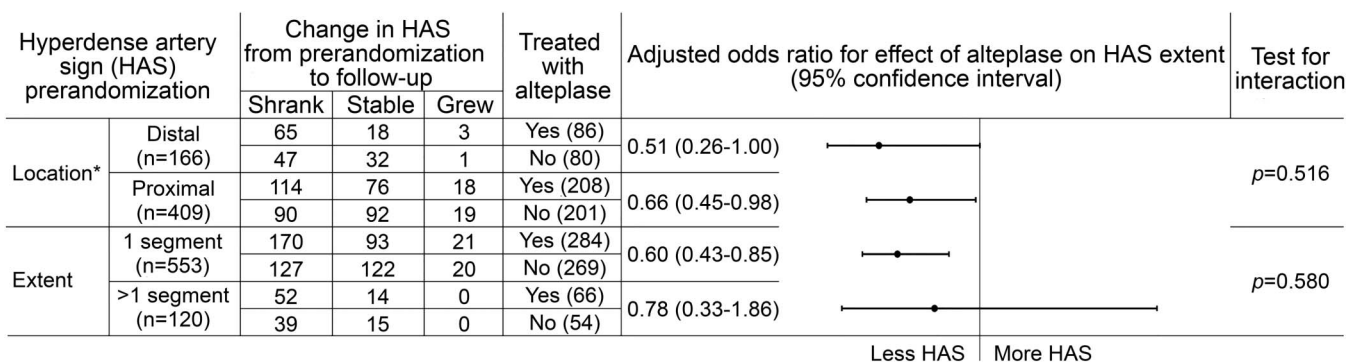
| Hyperdense artery sign (HAS) prerandomization | | Change in HAS from prerandomization to follow-up: Shrank | Stable | Grew | Treated with alteplase | Adjusted odds ratio for effect of alteplase on HAS extent (95% confidence interval) | Test for interaction |
|---|---|---|---|---|---|---|---|
| Location* | Distal (n=166) | 65 | 18 | 3 | Yes (86) | 0.51 (0.26-1.00) | $p$=0.516 |
| | | 47 | 32 | 1 | No (80) | | |
| | Proximal (n=409) | 114 | 76 | 18 | Yes (208) | 0.66 (0.45-0.98) | |
| | | 90 | 92 | 19 | No (201) | | |
| Extent | 1 segment (n=553) | 170 | 93 | 21 | Yes (284) | 0.60 (0.43-0.85) | $p$=0.580 |
| | | 127 | 122 | 20 | No (269) | | |
| | >1 segment (n=120) | 52 | 14 | 0 | Yes (66) | 0.78 (0.33-1.86) | |
| | | 39 | 15 | 0 | No (54) | | |

Less HAS | More HAS